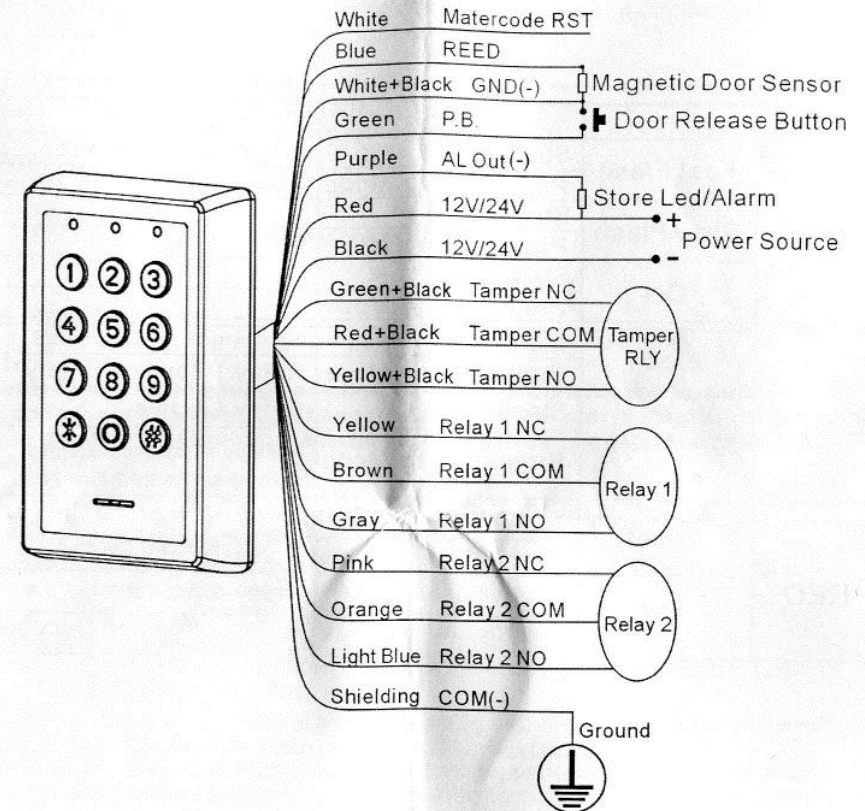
White Matercode RST
Blue REED
White+Black GND(-)
Magnetic Door Sensor
Green P.B.
Door Release Button
Purple AL Out(-)
Store Led/Alarm
Red 12V/24V
+
Power Source
Black 12V/24V
-
Green+Black Tamper NC
Red+Black Tamper COM
Tamper RLY
Yellow+Black Tamper NO
Yellow Relay 1 NC
Brown Relay 1 COM
Relay 1
Gray Relay 1 NO
Pink Relay 2 NC
Orange Relay 2 COM
Relay 2
Light Blue Relay 2 NO
Shielding COM(-)
Ground

1 2 3
4 5 6
7 8 9
* 0 #